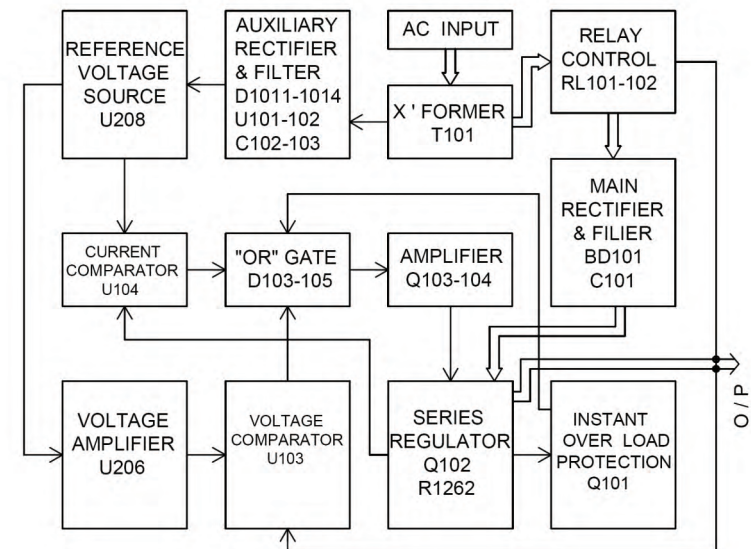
REFERENCE VOLTAGE SOURCE U208

AUXILIARY RECTIFIER & FILTER D1011-1014 U101-102 C102-103

AC INPUT

X ' FORMER T101

RELAY CONTROL RL101-102

MAIN RECTIFIER & FILIER BD101 C101

CURRENT COMPARATOR U104

"OR" GATE D103-105

AMPLIFIER Q103-104

VOLTAGE AMPLIFIER U206

VOLTAGE COMPARATOR U103

SERIES REGULATOR Q102 R1262

INSTANT OVER LOAD PROTECTION Q101

O / P